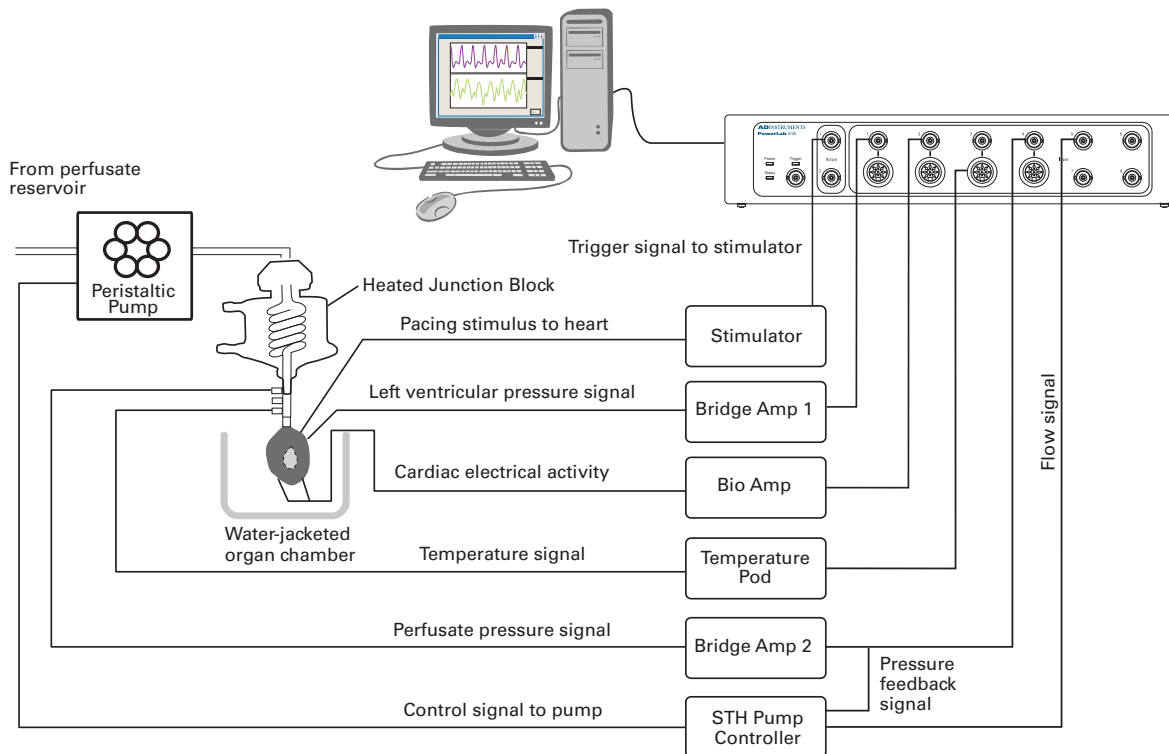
ADINSTRUMENTS
PowerLab

From perfusate reservoir

Peristaltic Pump

Heated Junction Block

Trigger signal to stimulator

Pacing stimulus to heart

Stimulator

Left ventricular pressure signal

Bridge Amp 1

Flow signal

Cardiac electrical activity

Bio Amp

Water-jacketed organ chamber

Temperature signal

Temperature Pod

Perfusate pressure signal

Bridge Amp 2

Pressure feedback signal

Control signal to pump

STH Pump Controller